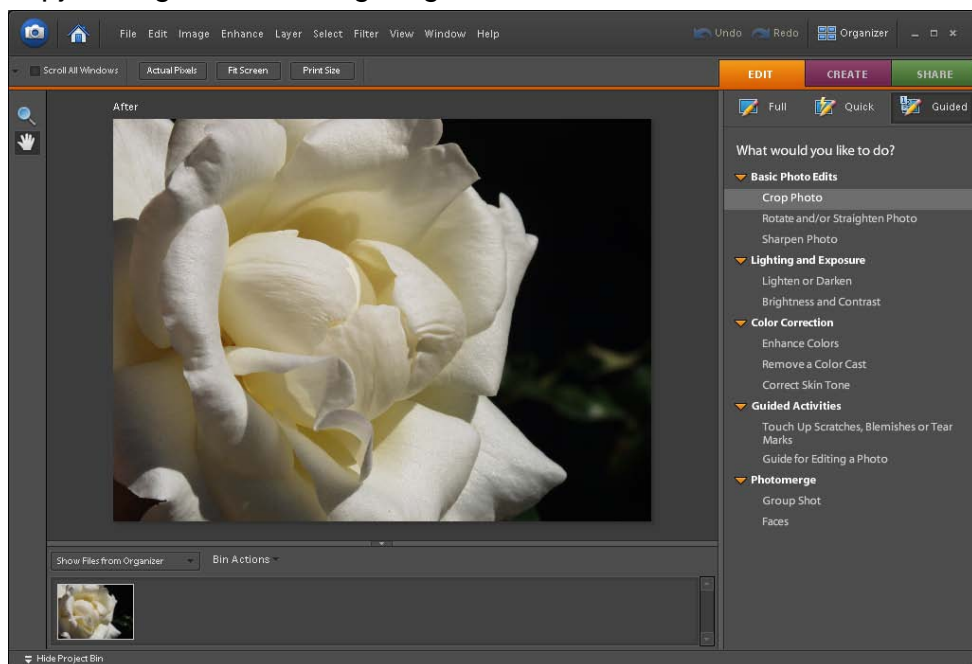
File Edit Image Enhance Layer Select Filter View Window Help

Undo Redo Organizer

Scroll All Windows Actual Pixels Fit Screen Print Size

EDIT CREATE SHARE

Full Quick Guided

After

What would you like to do?

Basic Photo Edits
Crop Photo
Rotate and/or Straighten Photo
Sharpen Photo

Lighting and Exposure
Lighten or Darken
Brightness and Contrast

Color Correction
Enhance Colors
Remove a Color Cast
Correct Skin Tone

Guided Activities
Touch Up Scratches, Blemishes or Tear Marks
Guide for Editing a Photo

Photomerge
Group Shot
Faces

Show Files from Organizer Bin Actions

Hide Project Bin